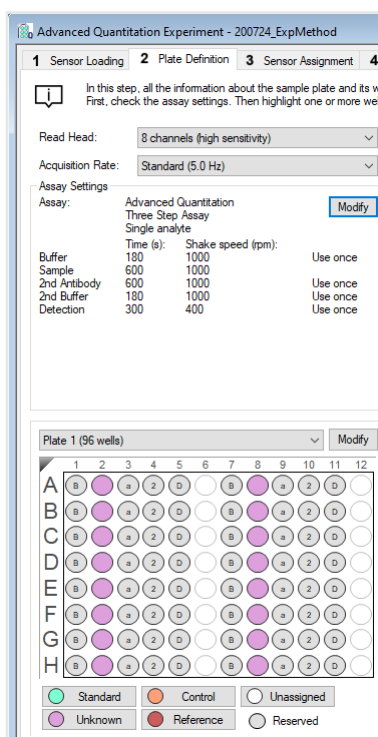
Advanced Quantitation Experiment - 200724_ExpMethod

1 Sensor Loading | 2 Plate Definition | 3 Sensor Assignment | 4

In this step, all the information about the sample plate and its w
First, check the assay settings. Then highlight one or more we

Read Head: 8 channels (high sensitivity)

Acquisition Rate: Standard (5.0 Hz)

Assay Settings

Assay: Advanced Quantitation
Three Step Assay
Single analyte

Modify

| | Time (s): | Shake speed (rpm): | |
|---|---|---|---|
| Buffer | 180 | 1000 | Use once |
| Sample | 600 | 1000 | |
| 2nd Antibody | 600 | 1000 | Use once |
| 2nd Buffer | 180 | 1000 | Use once |
| Detection | 300 | 400 | Use once |

Plate 1 (96 wells)

Modify

| | 1 | 2 | 3 | 4 | 5 | 6 | 7 | 8 | 9 | 10 | 11 | 12 |
|---|---|---|---|---|---|---|---|---|---|---|---|---|
| A | B | | a | 2 | D | | B | | a | 2 | D | |
| B | B | | a | 2 | D | | B | | a | 2 | D | |
| C | B | | a | 2 | D | | B | | a | 2 | D | |
| D | B | | a | 2 | D | | B | | a | 2 | D | |
| E | B | | a | 2 | D | | B | | a | 2 | D | |
| F | B | | a | 2 | D | | B | | a | 2 | D | |
| G | B | | a | 2 | D | | B | | a | 2 | D | |
| H | B | | a | 2 | D | | B | | a | 2 | D | |

Standard | Control | Unassigned
Unknown | Reference | Reserved